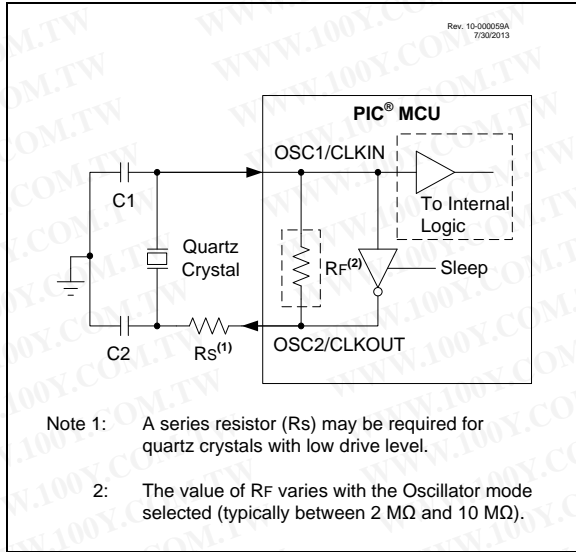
Rev. 10-000059A
7/30/2013

PIC® MCU

OSC1/CLKIN

C1

To Internal
Logic

Quartz
Crystal

RF$^{(2)}$

Sleep

C2

RS$^{(1)}$

OSC2/CLKOUT

WWW.100Y.COM.TW

Note 1: A series resistor (RS) may be required for quartz crystals with low drive level.

2: The value of RF varies with the Oscillator mode selected (typically between 2 MΩ and 10 MΩ).